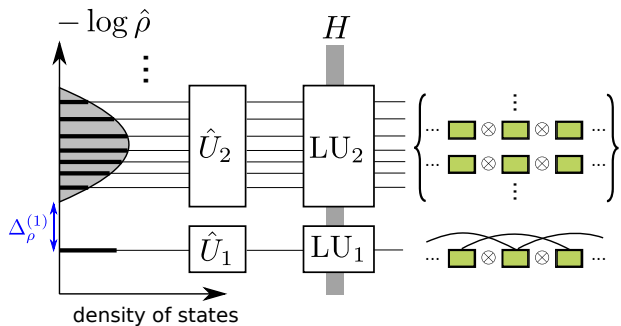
$-\log \hat{\rho}$

$H$

$\vdots$

$\hat{U}_2$

$\mathrm{LU}_2$

$\vdots$

$\cdots \otimes \otimes \cdots$

$\cdots \otimes \otimes \cdots$

$\vdots$

$\Delta_{\rho}^{(1)}$

$\hat{U}_1$

$\mathrm{LU}_1$

$\cdots \otimes \otimes \cdots$

density of states